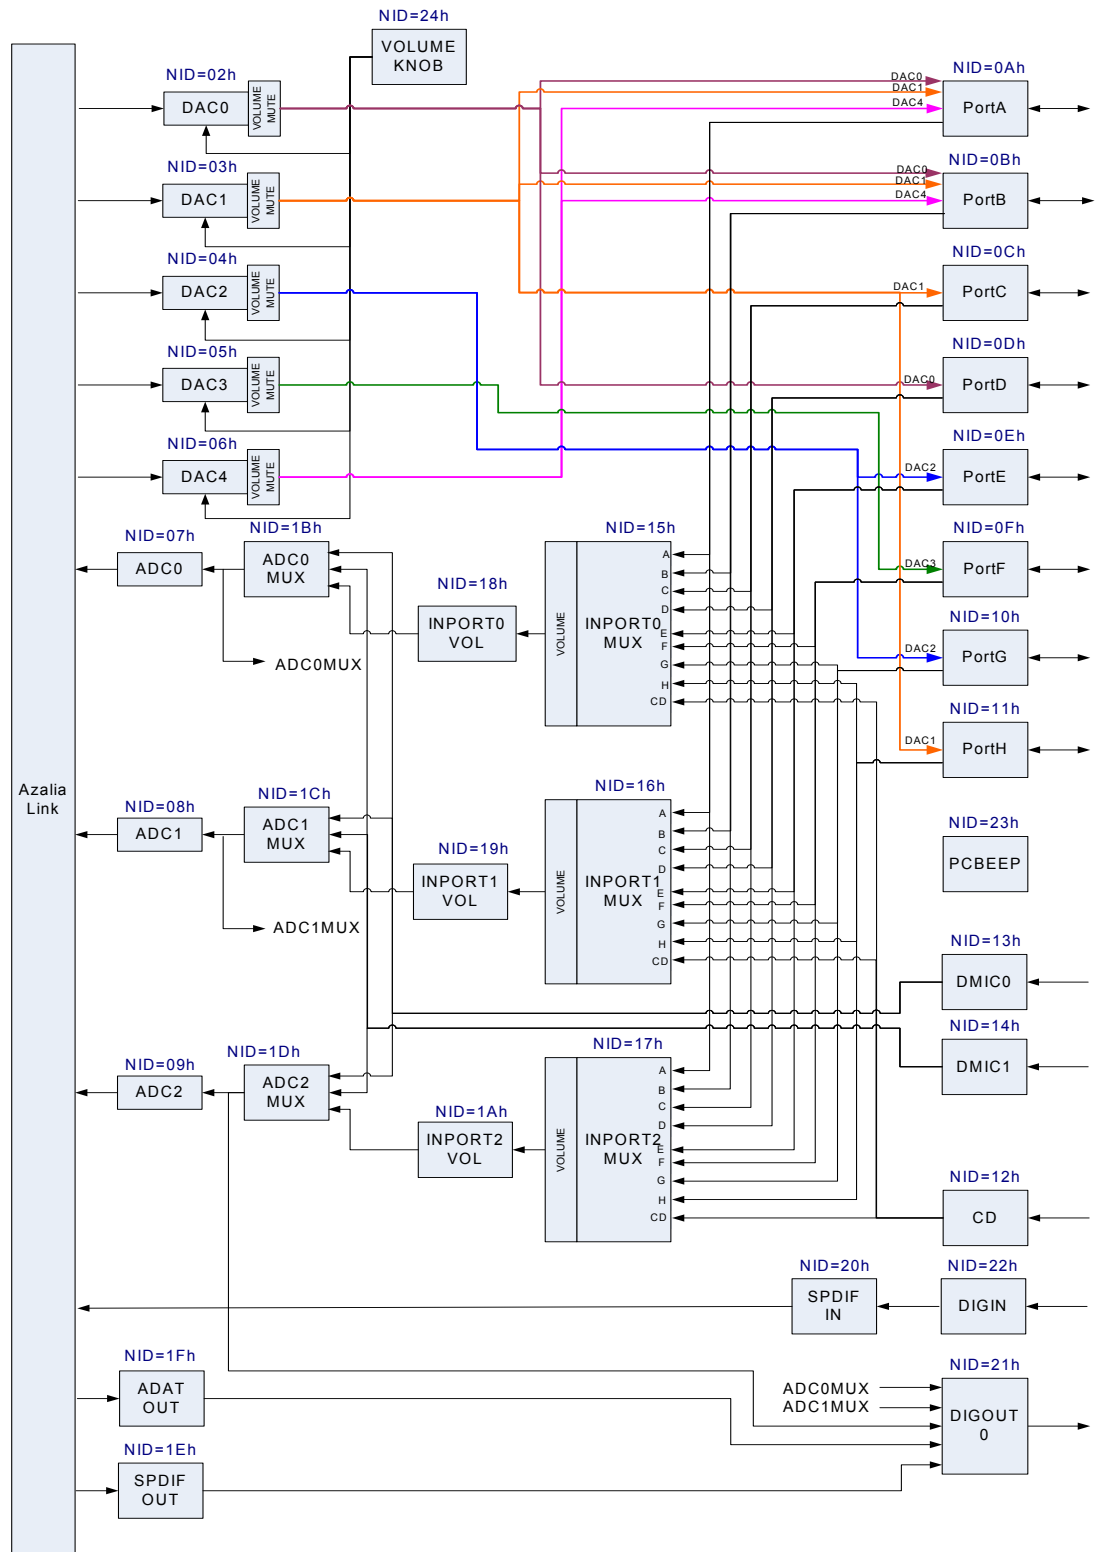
NID=24h
VOLUME KNOB

Azalia Link

NID=02h
DAC0
VOLUME MUTE

NID=03h
DAC1
VOLUME MUTE

NID=04h
DAC2
VOLUME MUTE

NID=05h
DAC3
VOLUME MUTE

NID=06h
DAC4
VOLUME MUTE

NID=0Ah
DAC0
DAC1
DAC4
PortA

NID=0Bh
DAC0
DAC1
DAC4
PortB

NID=0Ch
DAC1
PortC

NID=0Dh
DAC0
PortD

NID=0Eh
DAC2
PortE

NID=0Fh
DAC3
PortF

NID=10h
DAC2
PortG

NID=11h
DAC1
PortH

NID=23h
PCBEEP

NID=13h
DMIC0

NID=14h
DMIC1

NID=12h
CD

NID=07h
ADC0

NID=1Bh
ADC0 MUX

ADC0MUX

NID=18h
INPORT0 VOL

NID=15h
VOLUME
INPORT0 MUX
A B C D E F G H CD

NID=08h
ADC1

NID=1Ch
ADC1 MUX

ADC1MUX

NID=19h
INPORT1 VOL

NID=16h
VOLUME
INPORT1 MUX
A B C D E F G H CD

NID=09h
ADC2

NID=1Dh
ADC2 MUX

NID=1Ah
INPORT2 VOL

NID=17h
VOLUME
INPORT2 MUX
A B C D E F G H CD

NID=20h
SPDIF IN

NID=22h
DIGIN

NID=1Fh
ADAT OUT

NID=1Eh
SPDIF OUT

NID=21h
ADC0MUX
ADC1MUX
DIGOUT 0